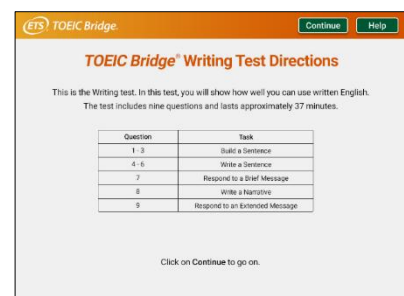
ETS TOEIC Bridge. Continue Help

TOEIC Bridge® Writing Test Directions

This is the Writing test. In this test, you will show how well you can use written English. The test includes nine questions and lasts approximately 37 minutes.

| Question | Task |
|---|---|
| 1 - 3 | Build a Sentence |
| 4 - 6 | Write a Sentence |
| 7 | Respond to a Brief Message |
| 8 | Write a Narrative |
| 9 | Respond to an Extended Message |

Click on Continue to go on.